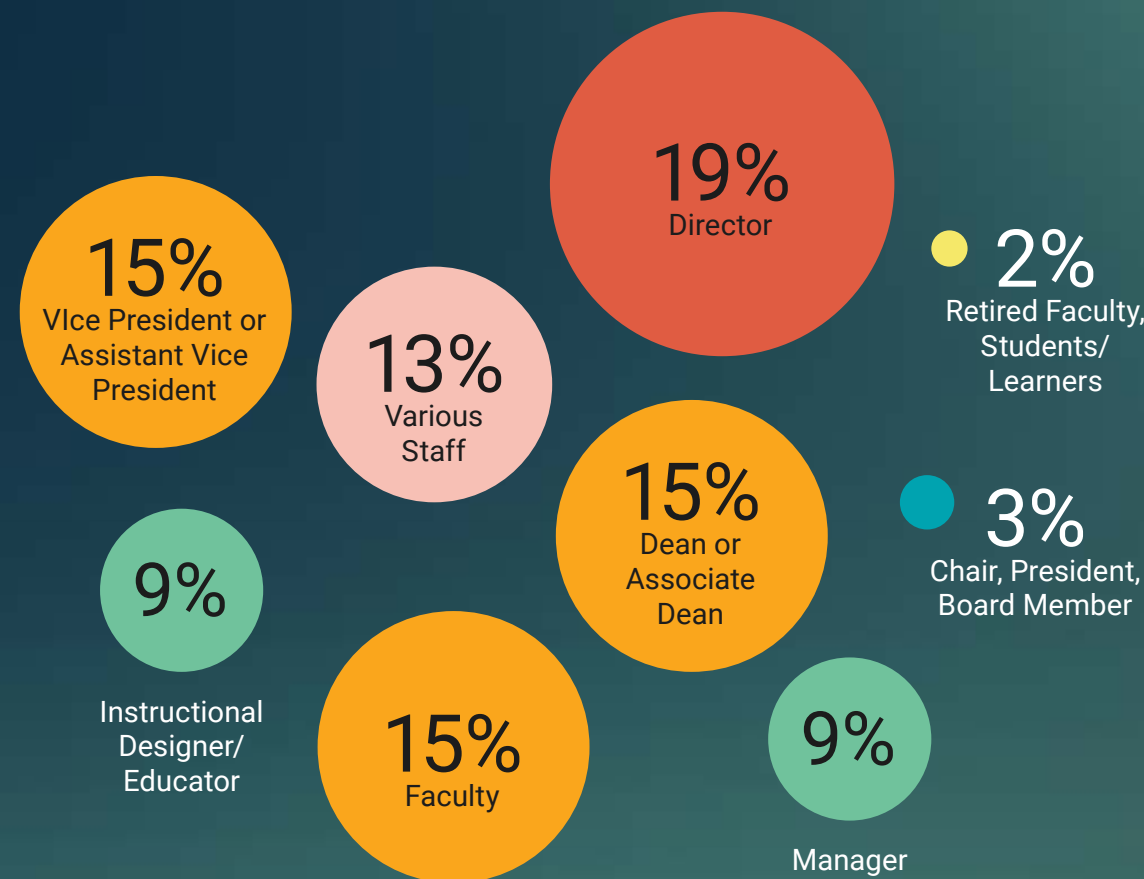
19%
Director

15%
VIce President or Assistant Vice President

2%
Retired Faculty, Students/ Learners

13%
Various Staff

15%
Dean or Associate Dean

3%
Chair, President, Board Member

9%
Instructional Designer/ Educator

15%
Faculty

9%
Manager